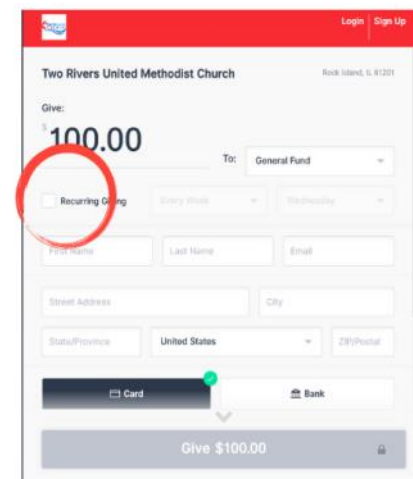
Login | Sign Up

Two Rivers United Methodist Church

Rock Island, IL 61201

Give:

$100.00

To: General Fund

Recurring Giving

Every Week

Wednesday

First Name

Last Name

Email

Street Address

City

State/Province

United States

ZIP/Postal

Card

Bank

Give $100.00